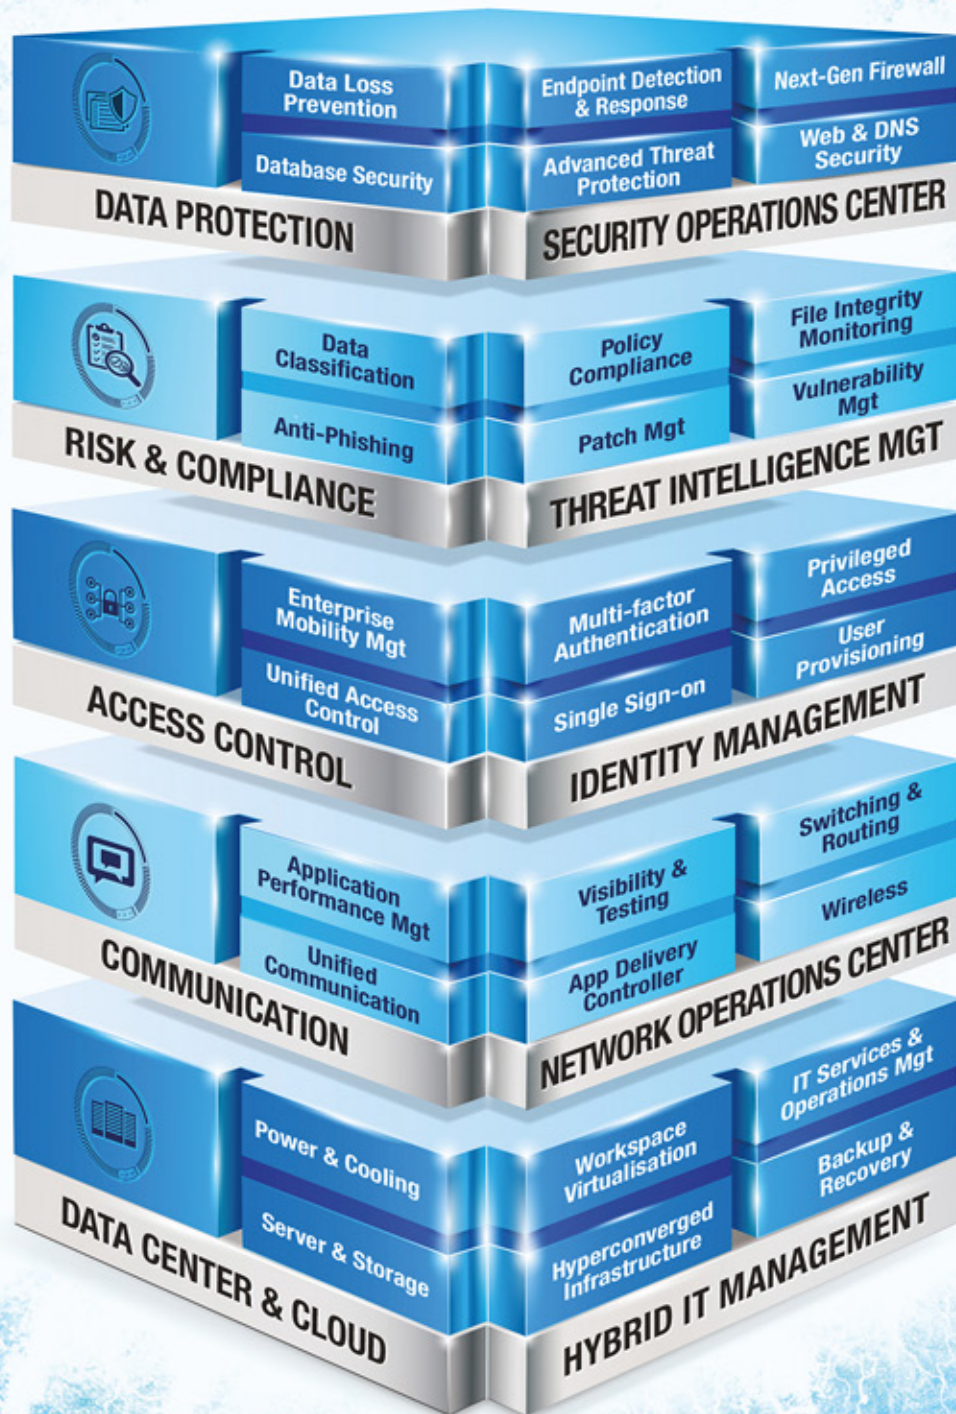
Data Loss Prevention

Database Security

DATA PROTECTION

Endpoint Detection & Response

Next-Gen Firewall

Advanced Threat Protection

Web & DNS Security

SECURITY OPERATIONS CENTER

Data Classification

Anti-Phishing

RISK & COMPLIANCE

Policy Compliance

File Integrity Monitoring

Patch Mgt

Vulnerability Mgt

THREAT INTELLIGENCE MGT

Enterprise Mobility Mgt

Unified Access Control

ACCESS CONTROL

Multi-factor Authentication

Privileged Access

Single Sign-on

User Provisioning

IDENTITY MANAGEMENT

Application Performance Mgt

Unified Communication

COMMUNICATION

Visibility & Testing

Switching & Routing

App Delivery Controller

Wireless

NETWORK OPERATIONS CENTER

Power & Cooling

Server & Storage

DATA CENTER & CLOUD

Workspace Virtualisation

IT Services & Operations Mgt

Hyperconverged Infrastructure

Backup & Recovery

HYBRID IT MANAGEMENT